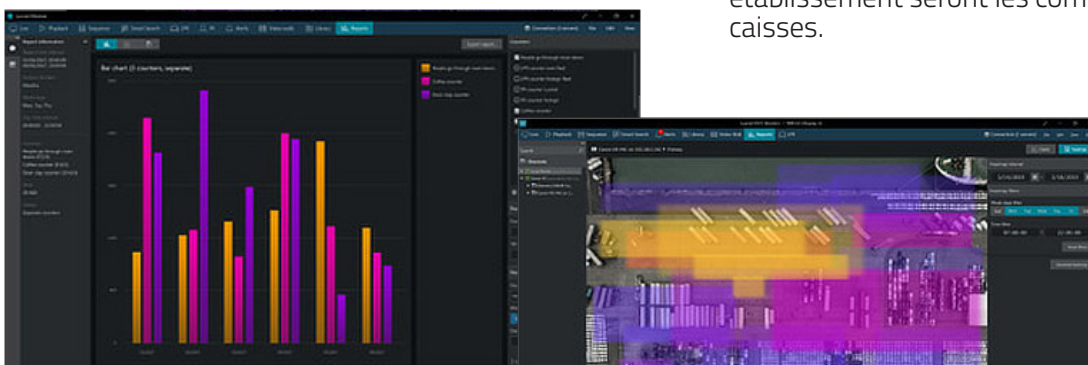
établissement seront les com
caisses.

Live | Playback | Sequence | Smart Search | LPR | Alerts | Video walls | Library | Reports

Report information

Bar chart (3 counters, separate)

Export report

Counters

People go through main doors

Coffee counter

Main day counter

Live | Playback | Sequence | Smart Search | Alerts | Library | Video Wall | Reports | LPR

Search

Resources

Heatmap interval

Heatmap filters

Filter

Reset

Generate heatmap